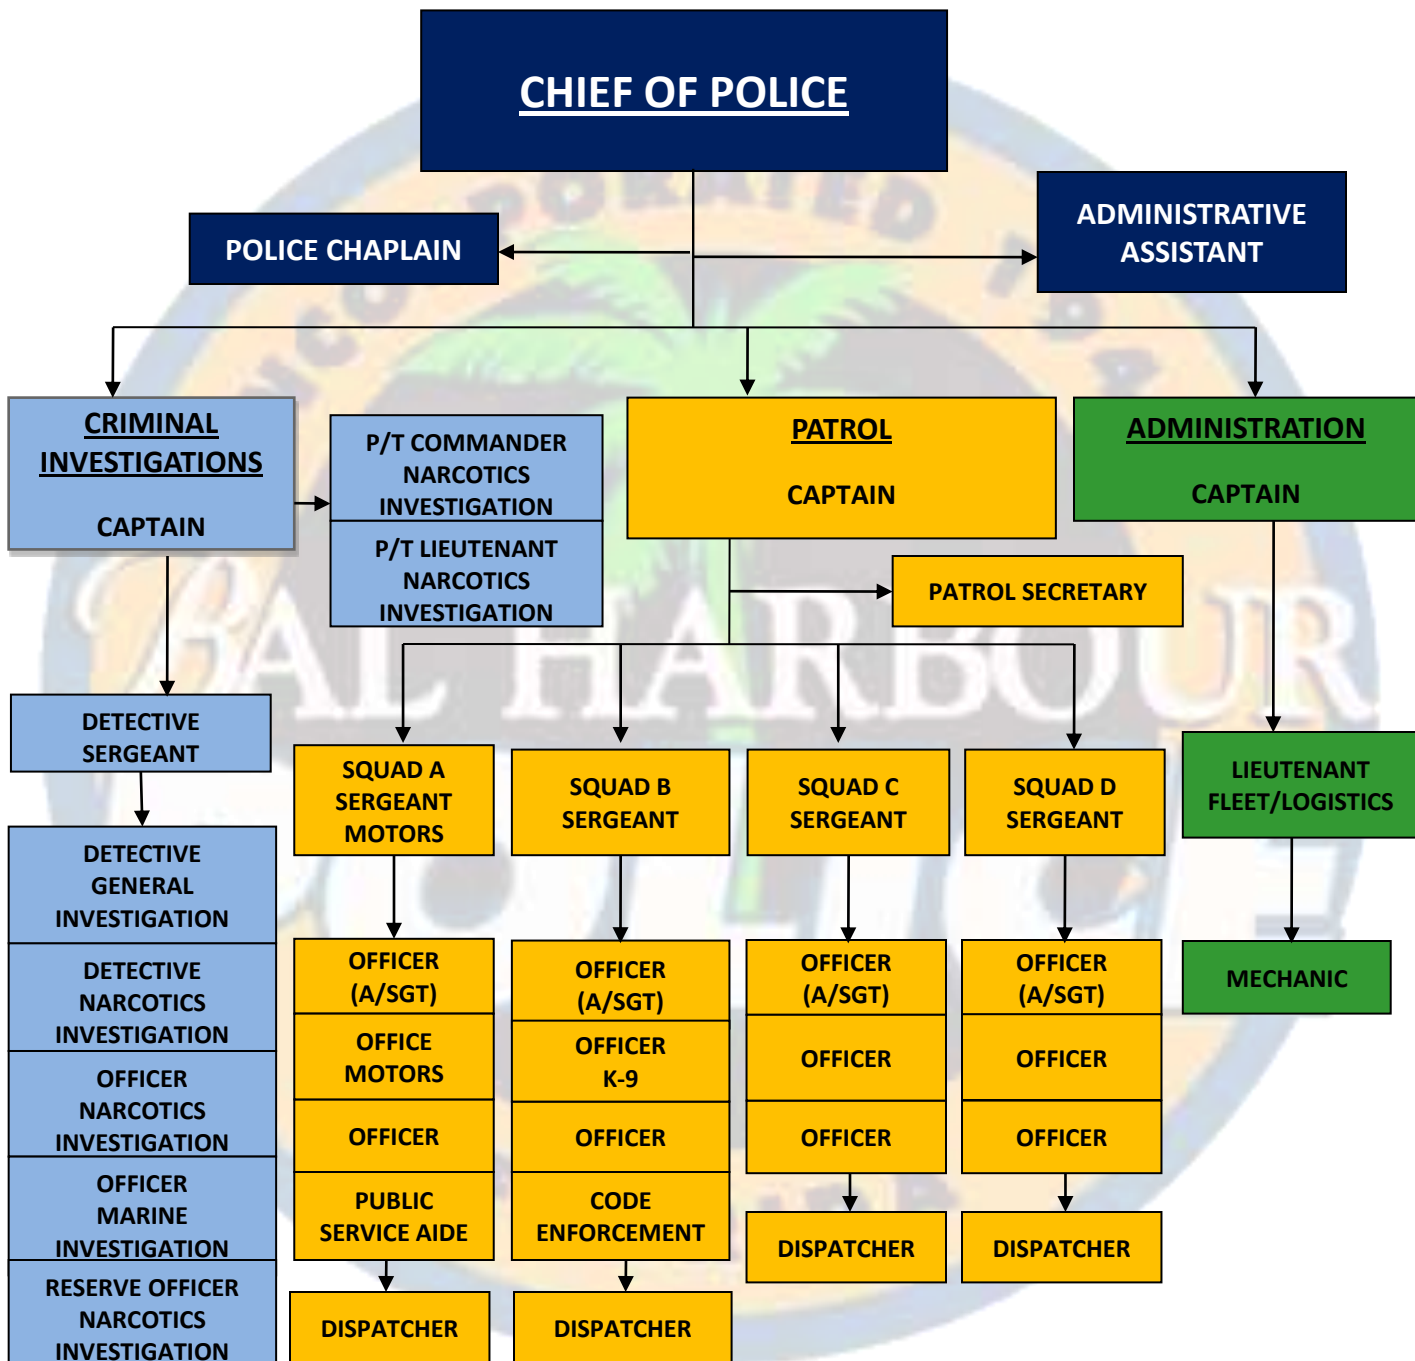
CHIEF OF POLICE

POLICE CHAPLAIN

ADMINISTRATIVE ASSISTANT

CRIMINAL INVESTIGATIONS

CAPTAIN

P/T COMMANDER NARCOTICS INVESTIGATION

P/T LIEUTENANT NARCOTICS INVESTIGATION

PATROL

CAPTAIN

ADMINISTRATION

CAPTAIN

PATROL SECRETARY

DETECTIVE SERGEANT

DETECTIVE GENERAL INVESTIGATION

DETECTIVE NARCOTICS INVESTIGATION

OFFICER NARCOTICS INVESTIGATION

OFFICER MARINE INVESTIGATION

RESERVE OFFICER NARCOTICS INVESTIGATION

SQUAD A SERGEANT MOTORS

OFFICER (A/SGT)

OFFICE MOTORS

OFFICER

PUBLIC SERVICE AIDE

DISPATCHER

SQUAD B SERGEANT

OFFICER (A/SGT)

OFFICER K-9

OFFICER

CODE ENFORCEMENT

DISPATCHER

SQUAD C SERGEANT

OFFICER (A/SGT)

OFFICER

OFFICER

DISPATCHER

SQUAD D SERGEANT

OFFICER (A/SGT)

OFFICER

OFFICER

DISPATCHER

LIEUTENANT FLEET/LOGISTICS

MECHANIC